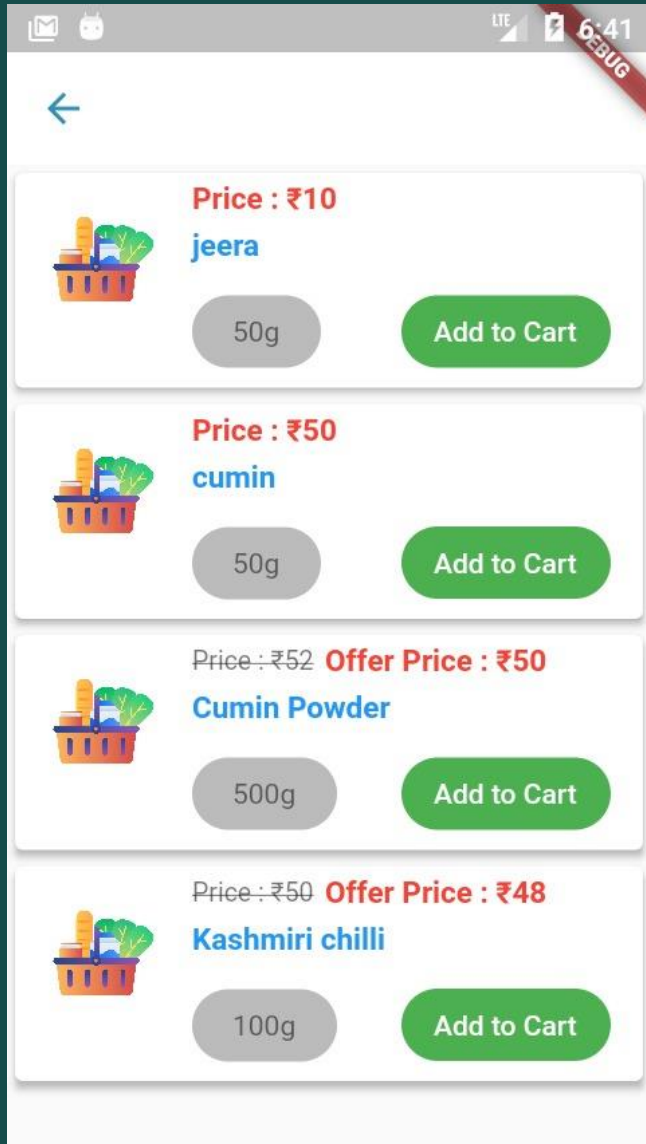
LTE 6:41
DEBUG

Price : ₹10
jeera
50g
Add to Cart

Price : ₹50
cumin
50g
Add to Cart

Price : ₹52 Offer Price : ₹50
Cumin Powder
500g
Add to Cart

Price : ₹50 Offer Price : ₹48
Kashmiri chilli
100g
Add to Cart